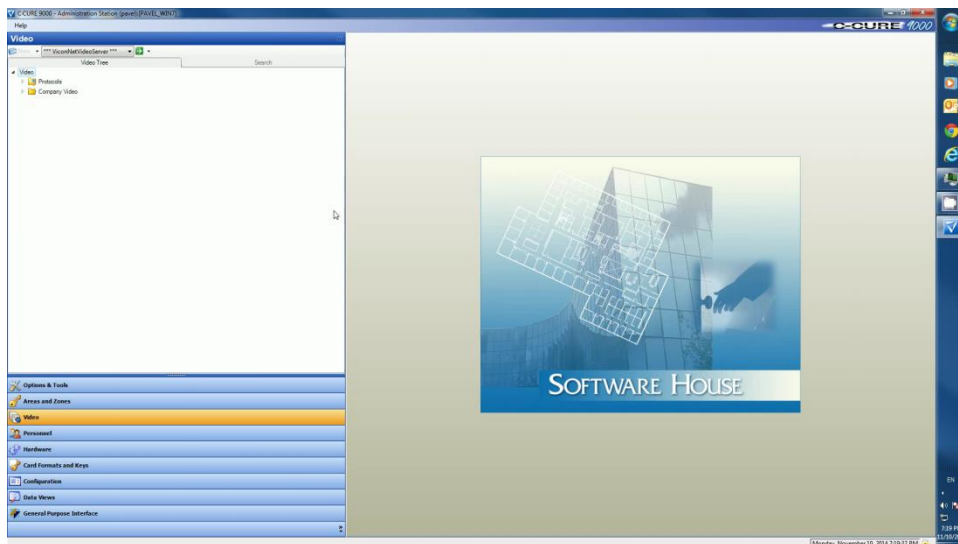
C-CURE 9000 - Administration Station (pavel) (PAVEL_WIN7)

Help

C•CURE 9000

Video

New *** ViconNetVideoServer ***

Video Tree

Search

Video

Protocols

Company Video

SOFTWARE HOUSE

Options & Tools

Areas and Zones

Video

Personnel

Hardware

Card Formats and Keys

Configuration

Data Views

General Purpose Interface

Monday, November 10, 2014 7:19:32 PM

EN

7:19 P

11/10/2